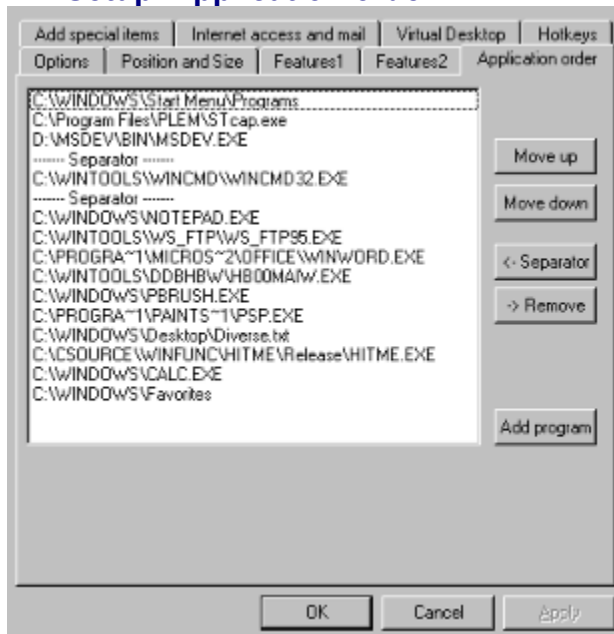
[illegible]

Add special items | Internet access and mail | Virtual Desktop | Hotkeys
Options | Position and Size | Features1 | Features2 | Application order

C:\WINDOWS\Start Menu\Programs
C:\Program Files\PLEM\STcap.exe
D:\MSDEV\BIN\MSDEV.EXE
------- Separator -------
C:\WINTOOLS\WINCMD\WINCMD32.EXE
------- Separator -------
C:\WINDOWS\NOTEPAD.EXE
C:\WINTOOLS\WS_FTP\WS_FTP95.EXE
C:\PROGRA~1\MICROS~2\OFFICE\WINWORD.EXE
C:\WINTOOLS\DDBHBW\HB00MAIW.EXE
C:\WINDOWS\PBRUSH.EXE
C:\PROGRA~1\PAINTS~1\PSP.EXE
C:\WINDOWS\Desktop\Diverse.txt
C:\CSOURCE\WINFUNC\HITME\Release\HITME.EXE
C:\WINDOWS\CALC.EXE
C:\WINDOWS\Favorites

Move up
Move down
<- Separator
-> Remove
Add program

OK
Cancel
Apply